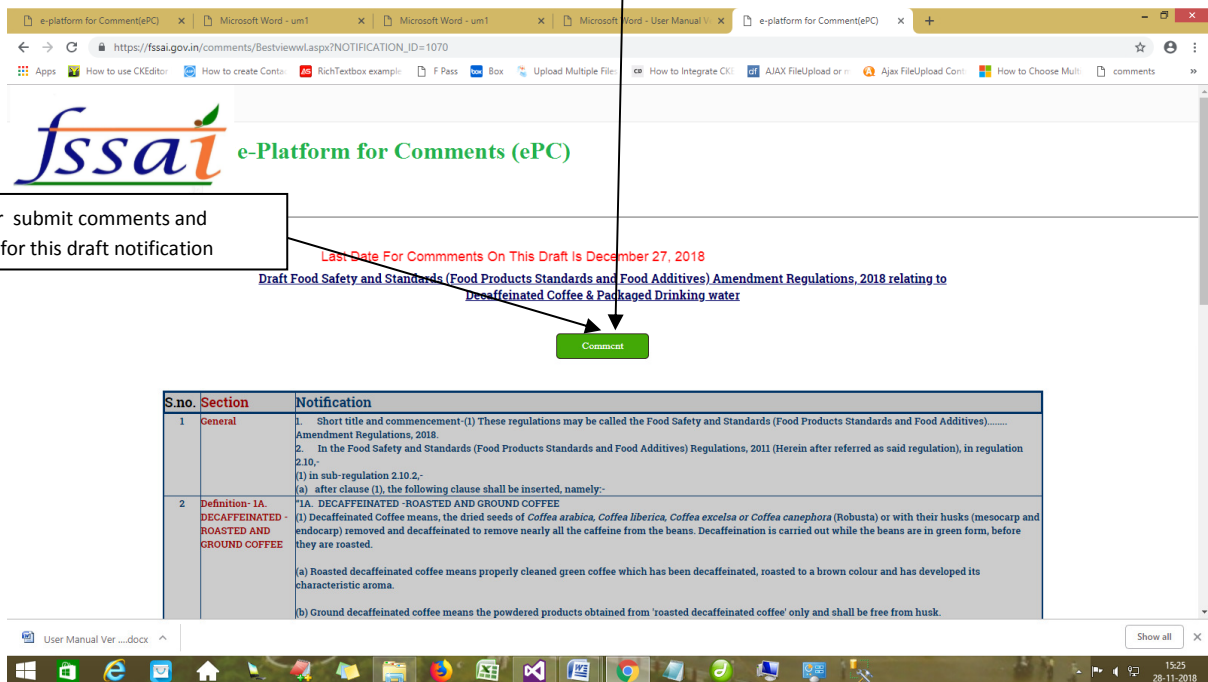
e-platform for Comment(ePC) | Microsoft Word - um1 | Microsoft Word - um1 | Microsoft Word - User Manual V | e-platform for Comment(ePC)

https://fssai.gov.in/comments/Bestvieww\.aspx?NOTIFICATION_ID=1070

Apps | How to use CKEditor | How to create Conta | RichTextbox example | F Pass | Box | Upload Multiple Files | How to Integrate CK | AJAX FileUpload or | Ajax FileUpload Cont | How to Choose Multi | comments

fssai

e-Platform for Comments (ePC)

r submit comments and for this draft notification

Last Date For Commments On This Draft Is December 27, 2018

Draft Food Safety and Standards (Food Products Standards and Food Additives) Amendment Regulations, 2018 relating to Decaffeinated Coffee & Packaged Drinking water

Comment

| S.no. | Section | Notification |
|---|---|---|
| 1 | General | 1. Short title and commencement-(1) These regulations may be called the Food Safety and Standards (Food Products Standards and Food Additives)........ Amendment Regulations, 2018. 2. In the Food Safety and Standards (Food Products Standards and Food Additives) Regulations, 2011 (Herein after referred as said regulation), in regulation 2.10,- (1) in sub-regulation 2.10.2,- (a) after clause (1), the following clause shall be inserted, namely:- |
| 2 | Definition- 1A. DECAFFEINATED - ROASTED AND GROUND COFFEE | "1A. DECAFFEINATED -ROASTED AND GROUND COFFEE (1) Decaffeinated Coffee means, the dried seeds of Coffea arabica, Coffea liberica, Coffea excelsa or Coffea canephora (Robusta) or with their husks (mesocarp and endocarp) removed and decaffeinated to remove nearly all the caffeine from the beans. Decaffeination is carried out while the beans are in green form, before they are roasted. (a) Roasted decaffeinated coffee means properly cleaned green coffee which has been decaffeinated, roasted to a brown colour and has developed its characteristic aroma. (b) Ground decaffeinated coffee means the powdered products obtained from 'roasted decaffeinated coffee' only and shall be free from husk. |

User Manual Ver ....docx

Show all

15:25
28-11-2018